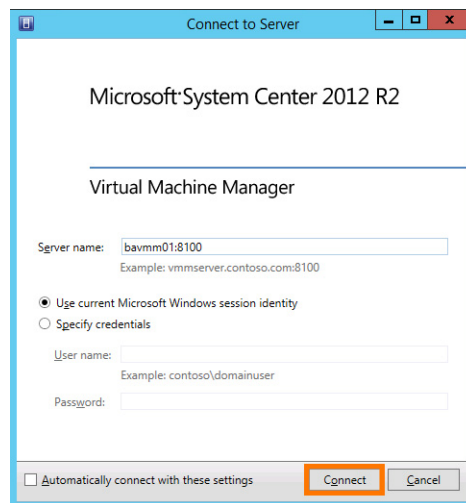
Connect to Server

Microsoft System Center 2012 R2

Virtual Machine Manager

Server name: bavmm01:8100

Example: vmmserver.contoso.com:8100

Use current Microsoft Windows session identity

Specify credentials

User name:

Example: contoso\domainuser

Password:

Automatically connect with these settings

Connect

Cancel